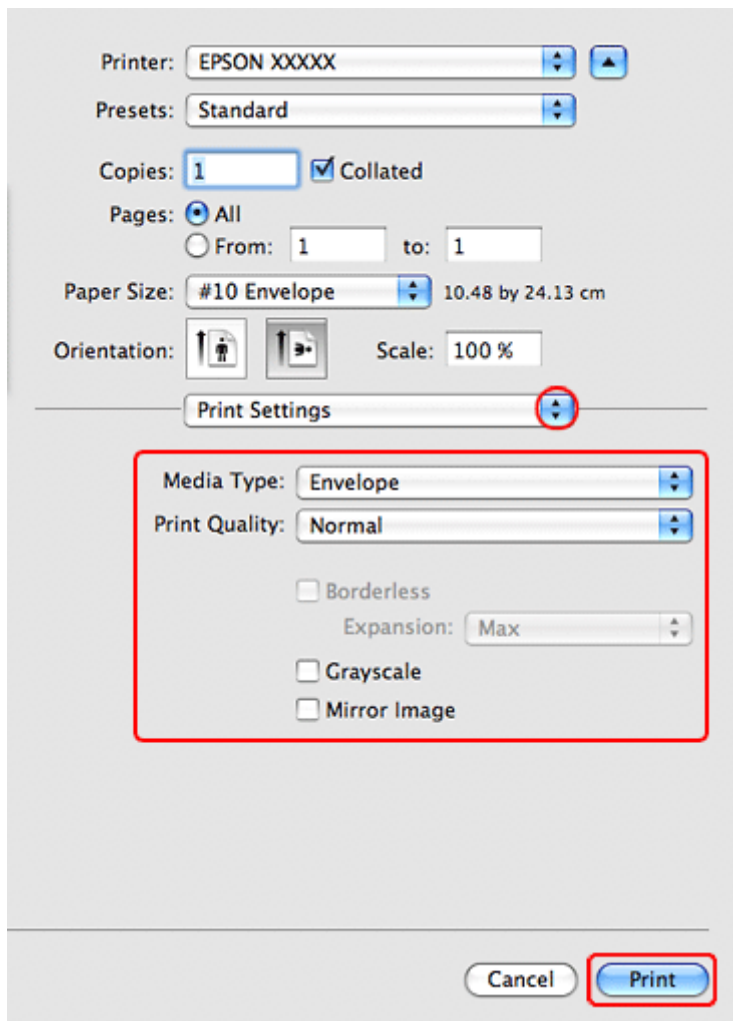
Printer: EPSON XXXXX

Presets: Standard

Copies: 1 Collated

Pages: All

From: 1 to: 1

Paper Size: #10 Envelope 10.48 by 24.13 cm

Orientation:

Scale: 100 %

Print Settings

Media Type: Envelope

Print Quality: Normal

Borderless

Expansion: Max

Grayscale

Mirror Image

Cancel

Print